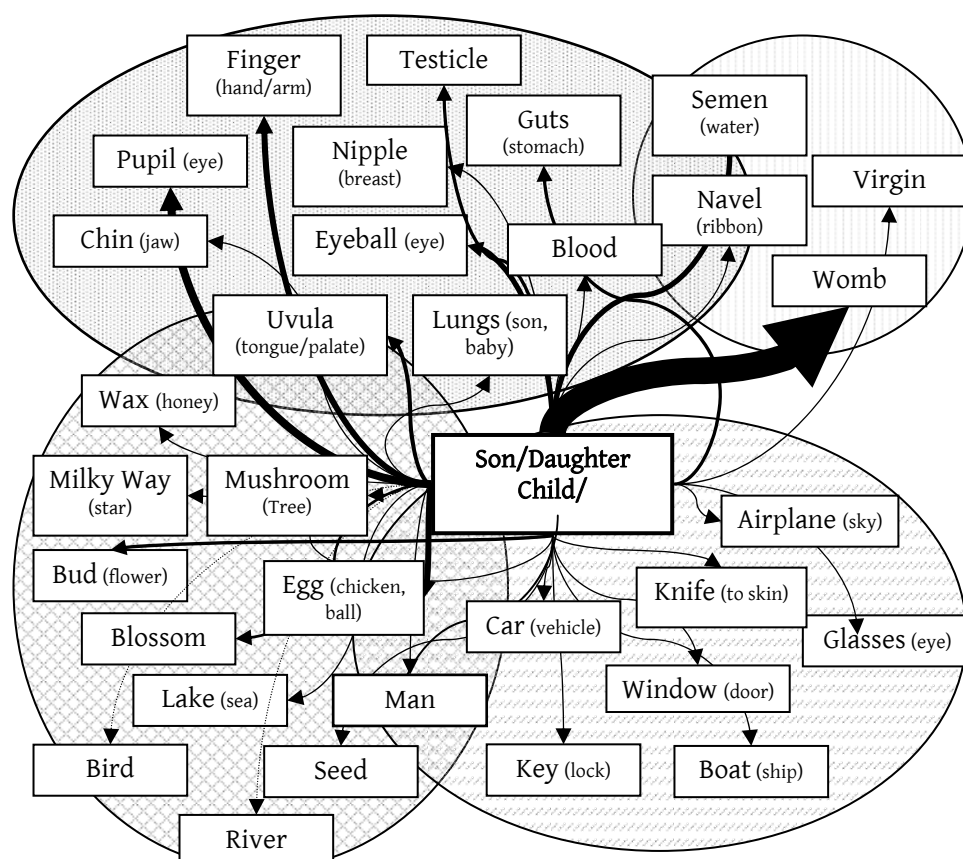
Finger (hand/arm)

Testicle

Guts (stomach)

Semen (water)

Pupil (eye)

Nipple (breast)

Navel (ribbon)

Virgin

Chin (jaw)

Eyeball (eye)

Blood

Womb

Uvula (tongue/palate)

Lungs (son, baby)

Wax (honey)

Son/Daughter Child/

Milky Way (star)

Mushroom (Tree)

Airplane (sky)

Bud (flower)

Egg (chicken, ball)

Knife (to skin)

Blossom

Car (vehicle)

Glasses (eye)

Window (door)

Lake (sea)

Man

Bird

Seed

Key (lock)

Boat (ship)

River